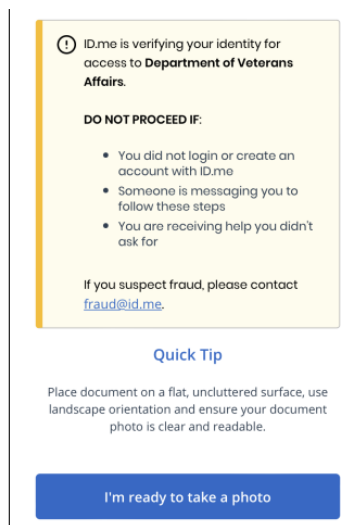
ID.me is verifying your identity for access to **Department of Veterans Affairs.**

**DO NOT PROCEED IF:**

- You did not login or create an account with ID.me
- Someone is messaging you to follow these steps
- You are receiving help you didn't ask for

If you suspect fraud, please contact fraud@id.me.

Quick Tip

Place document on a flat, uncluttered surface, use landscape orientation and ensure your document photo is clear and readable.

I'm ready to take a photo